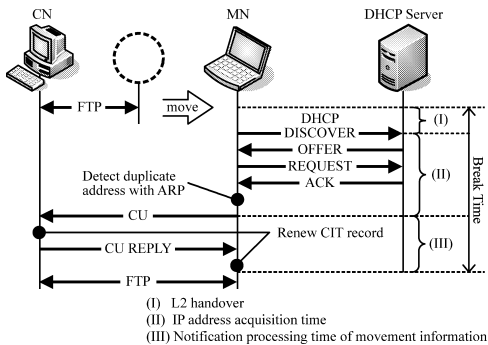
CN
MN
DHCP Server
FTP
move
DHCP DISCOVER
(I)
OFFER
REQUEST
(II)
ACK
Detect duplicate address with ARP
Break Time
CU
Renew CIT record
(III)
CU REPLY
FTP

(I) L2 handover
(II) IP address acquisition time
(III) Notification processing time of movement information